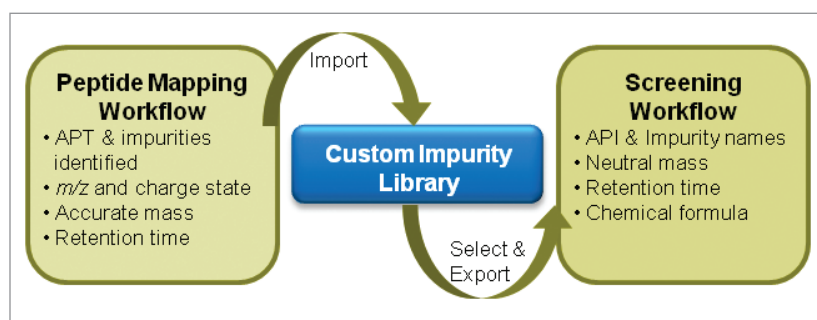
Peptide Mapping Workflow
• APT & impurities identified
• m/z and charge state
• Accurate mass
• Retention time

Import

Custom Impurity Library

Select & Export

Screening Workflow
• API & Impurity names
• Neutral mass
• Retention time
• Chemical formula